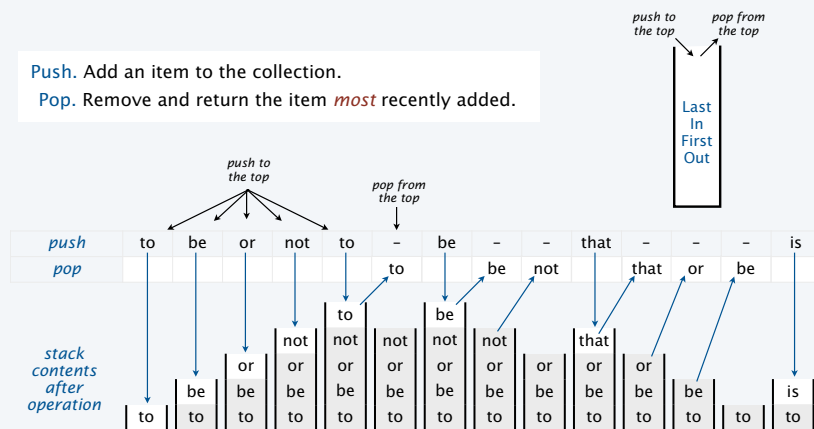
push to the top

pop from the top

Last In First Out

Push. Add an item to the collection.

Pop. Remove and return the item *most* recently added.

push to the top

pop from the top

| push | to | be | or | not | to | - | be | - | - | that | - | - | - | is |
|---|---|---|---|---|---|---|---|---|---|---|---|---|---|---|
| pop | | | | | | to | | be | not | | that | or | be | |

stack contents after operation

| to | to | to | to | to | to | to | to | to | to | to | to | to | to |
|---|---|---|---|---|---|---|---|---|---|---|---|---|---|
| | be | be | be | be | be | be | be | be | be | be | be | | is |
| | | or | or | or | or | or | or | or | or | or | | | |
| | | | not | not | not | not | not | | that | | | | |
| | | | | to | | be | | | | | | | |